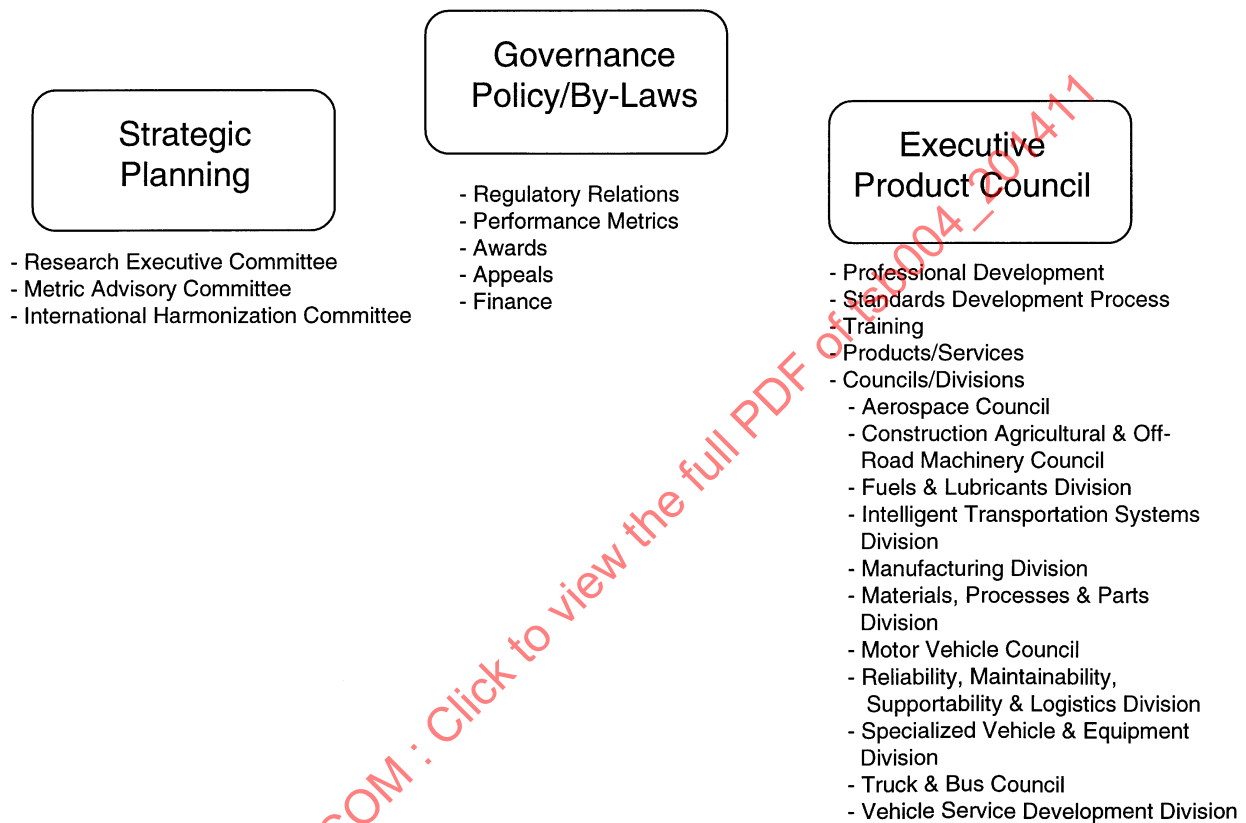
Strategic Planning

- Research Executive Committee
- Metric Advisory Committee
- International Harmonization Committee

Governance Policy/By-Laws

- Regulatory Relations
- Performance Metrics
- Awards
- Appeals
- Finance

Executive Product Council

- Professional Development
- Standards Development Process
- Training
- Products/Services
- Councils/Divisions
- Aerospace Council
- Construction Agricultural & Off-Road Machinery Council
- Fuels & Lubricants Division
- Intelligent Transportation Systems Division
- Manufacturing Division
- Materials, Processes & Parts Division
- Motor Vehicle Council
- Reliability, Maintainability, Supportability & Logistics Division
- Specialized Vehicle & Equipment Division
- Truck & Bus Council
- Vehicle Service Development Division

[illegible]OM : Click to view the full PDF of ts004_201411